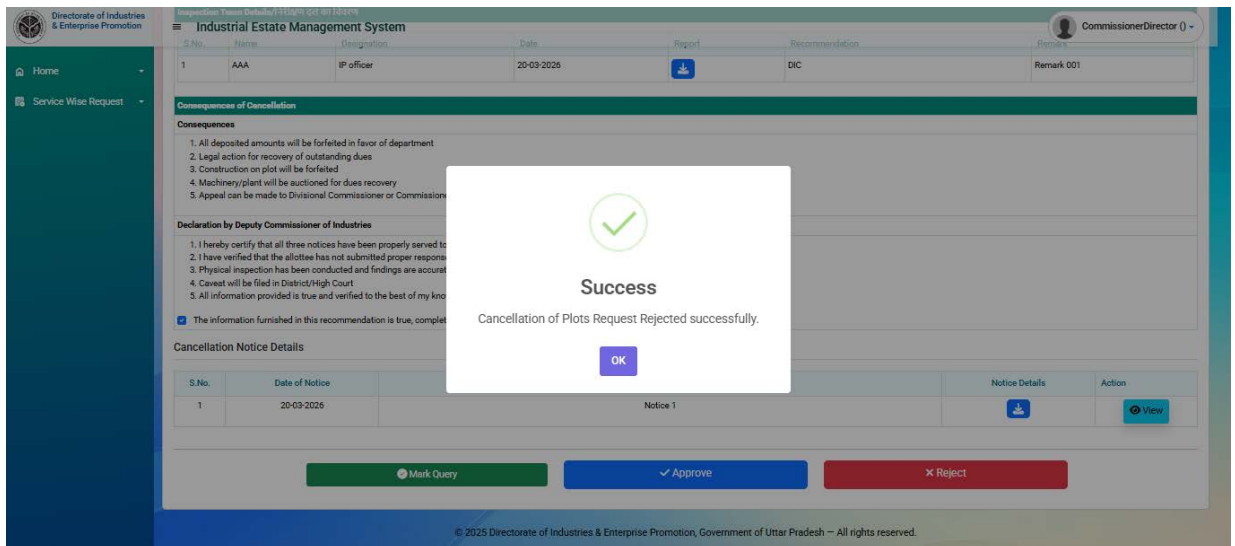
Directorate of Industries & Enterprise Promotion

Inspection Team Details/निरीक्षण दल का विवरण

≡ Industrial Estate Management System

CommissionerDirector () ▾

Home

Service Wise Request

| S.No. | Name | Designation | Date | Report | Recommendation | Remark |
|---|---|---|---|---|---|---|
| 1 | AAA | IP officer | 20-03-2026 | | DIC | Remark 001 |

Consequences of Cancellation

Consequences

1. All deposited amounts will be forfeited in favor of department
2. Legal action for recovery of outstanding dues
3. Construction on plot will be forfeited
4. Machinery/plant will be auctioned for dues recovery
5. Appeal can be made to Divisional Commissioner or Commission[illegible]

Declaration by Deputy Commissioner of Industries

1. I hereby certify that all three notices have been properly served to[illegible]
2. I have verified that the allottee has not submitted proper respons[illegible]
3. Physical inspection has been conducted and findings are accurat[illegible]
4. Caveat will be filed in District/High Court
5. All information provided is true and verified to the best of my kno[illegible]

The information furnished in this recommendation is true, complet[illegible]

Cancellation Notice Details

| S.No. | Date of Notice | | Notice Details | Action |
|---|---|---|---|---|
| 1 | 20-03-2026 | Notice 1 | | View |

Success

Cancellation of Plots Request Rejected successfully.

OK

Mark Query

Approve

Reject

© 2025 Directorate of Industries & Enterprise Promotion, Government of Uttar Pradesh — All rights reserved.